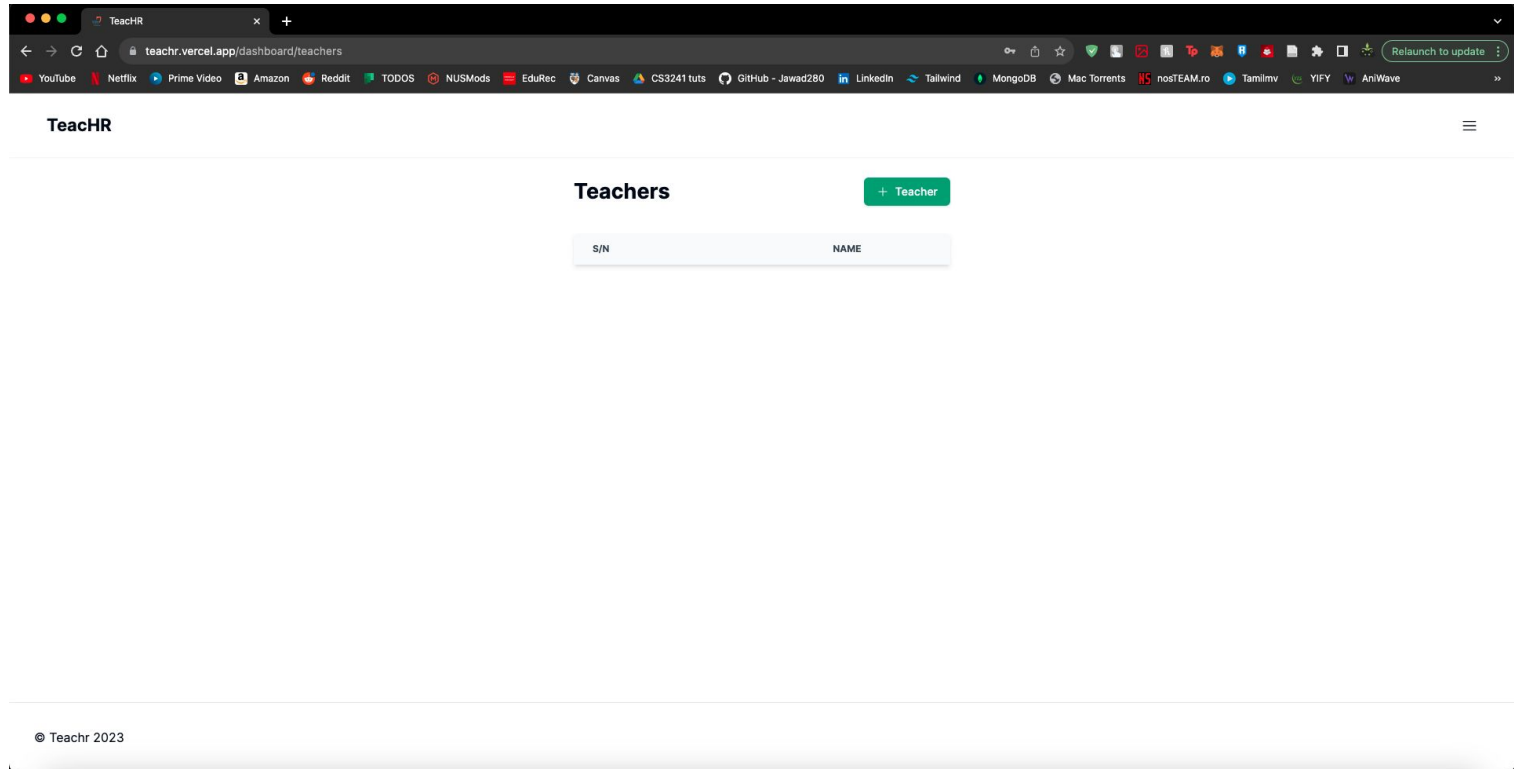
TeacHR ×

teachr.vercel.app/dashboard/teachers

Relaunch to update

YouTube Netflix Prime Video Amazon Reddit TODOS NUSMods EduRec Canvas CS3241 tuts GitHub - Jawad280 LinkedIn Tailwind MongoDB Mac Torrents nosTEAM.ro Tamilmv YIFY AniWave

TeacHR

Teachers

+ Teacher

| S/N | NAME |
|---|---|

© Teachr 2023